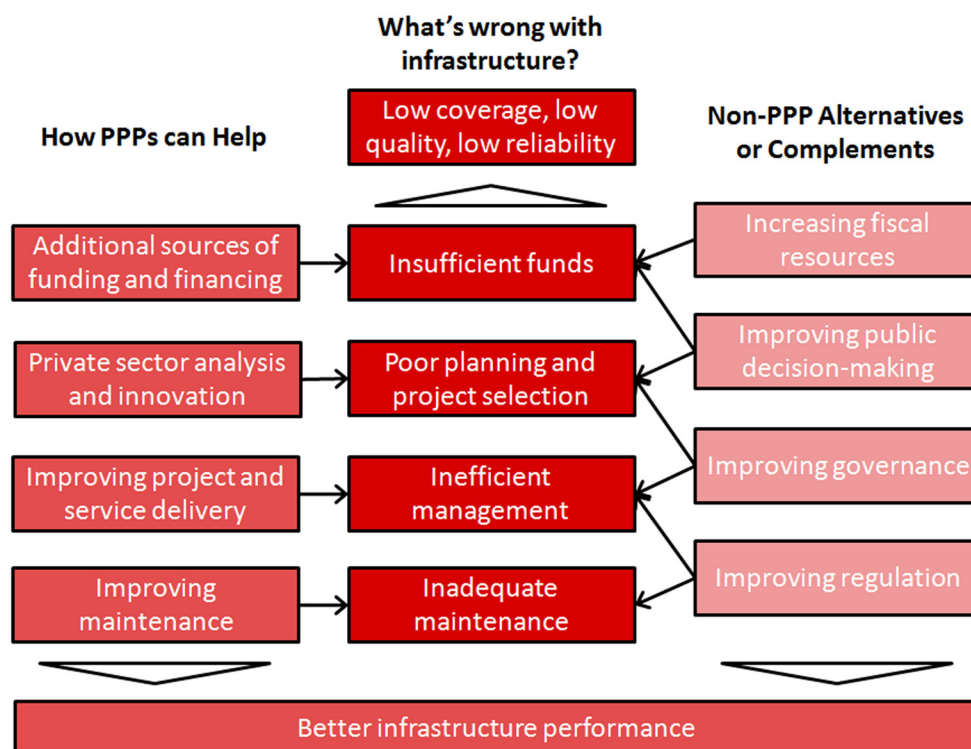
What's wrong with infrastructure?

How PPPs can Help

Low coverage, low quality, low reliability

Non-PPP Alternatives or Complements

Additional sources of funding and financing

Insufficient funds

Increasing fiscal resources

Private sector analysis and innovation

Poor planning and project selection

Improving public decision-making

Improving project and service delivery

Inefficient management

Improving governance

Improving maintenance

Inadequate maintenance

Improving regulation

Better infrastructure performance